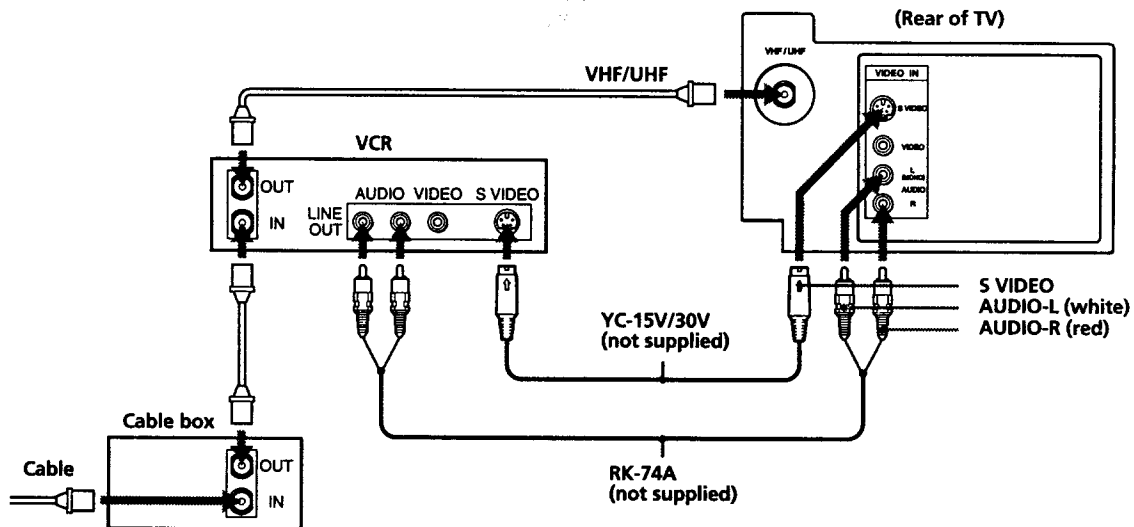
(Rear of TV)

VHF/UHF

VIDEO IN

S VIDEO

VIDEO

L (MONO)

AUDIO

R

VHF/UHF

VCR

OUT

IN

AUDIO VIDEO S VIDEO

LINE OUT

S VIDEO

AUDIO-L (white)

AUDIO-R (red)

YC-15V/30V (not supplied)

Cable box

OUT

Cable

IN

RK-74A (not supplied)